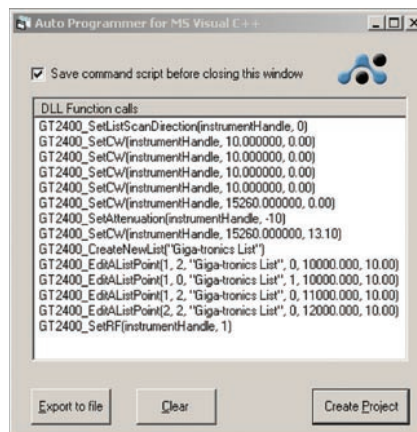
Auto Programmer for MS Visual C++

Save command script before closing this window

DLL Function calls
GT2400_SetListScanDirection(instrumentHandle, 0)
GT2400_SetCW(instrumentHandle, 10.000000, 0.00)
GT2400_SetCW(instrumentHandle, 10.000000, 0.00)
GT2400_SetCW(instrumentHandle, 10.000000, 0.00)
GT2400_SetCW(instrumentHandle, 10.000000, 0.00)
GT2400_SetCW(instrumentHandle, 15260.000000, 0.00)
GT2400_SetAttenuation(instrumentHandle, -10)
GT2400_SetCW(instrumentHandle, 15260.000000, 13.10)
GT2400_CreateNewList("Giga-tronics List")
GT2400_EditAListPoint(1, 2, "Giga-tronics List", 0, 10000.000, 10.00)
GT2400_EditAListPoint(1, 0, "Giga-tronics List", 1, 10000.000, 10.00)
GT2400_EditAListPoint(1, 2, "Giga-tronics List", 0, 11000.000, 10.00)
GT2400_EditAListPoint(2, 2, "Giga-tronics List", 0, 12000.000, 10.00)
GT2400_SetRF(instrumentHandle, 1)

Export to file
Clear
Create Project